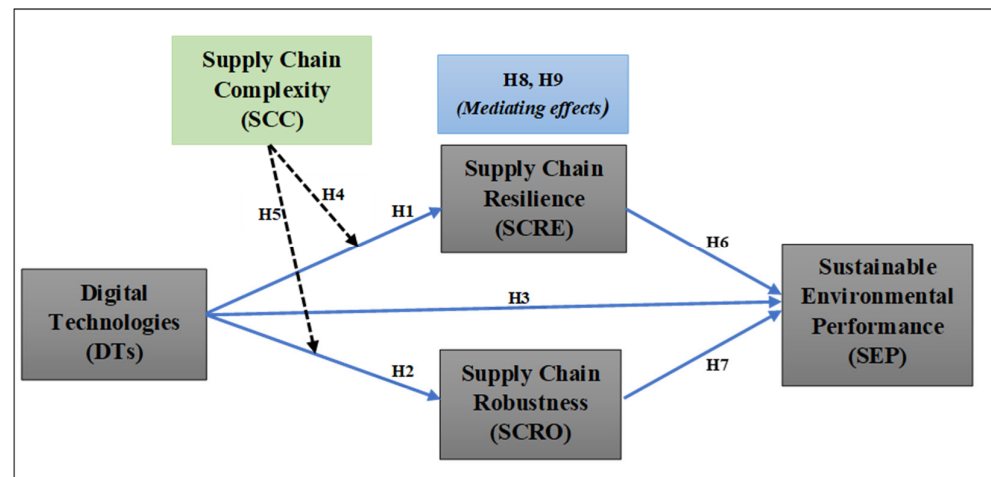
Supply Chain Complexity (SCC)

H8, H9
(Mediating effects)

H4

H5

H1

Supply Chain Resilience (SCRE)

H6

Digital Technologies (DTs)

H3

Sustainable Environmental Performance (SEP)

H2

Supply Chain Robustness (SCRO)

H7